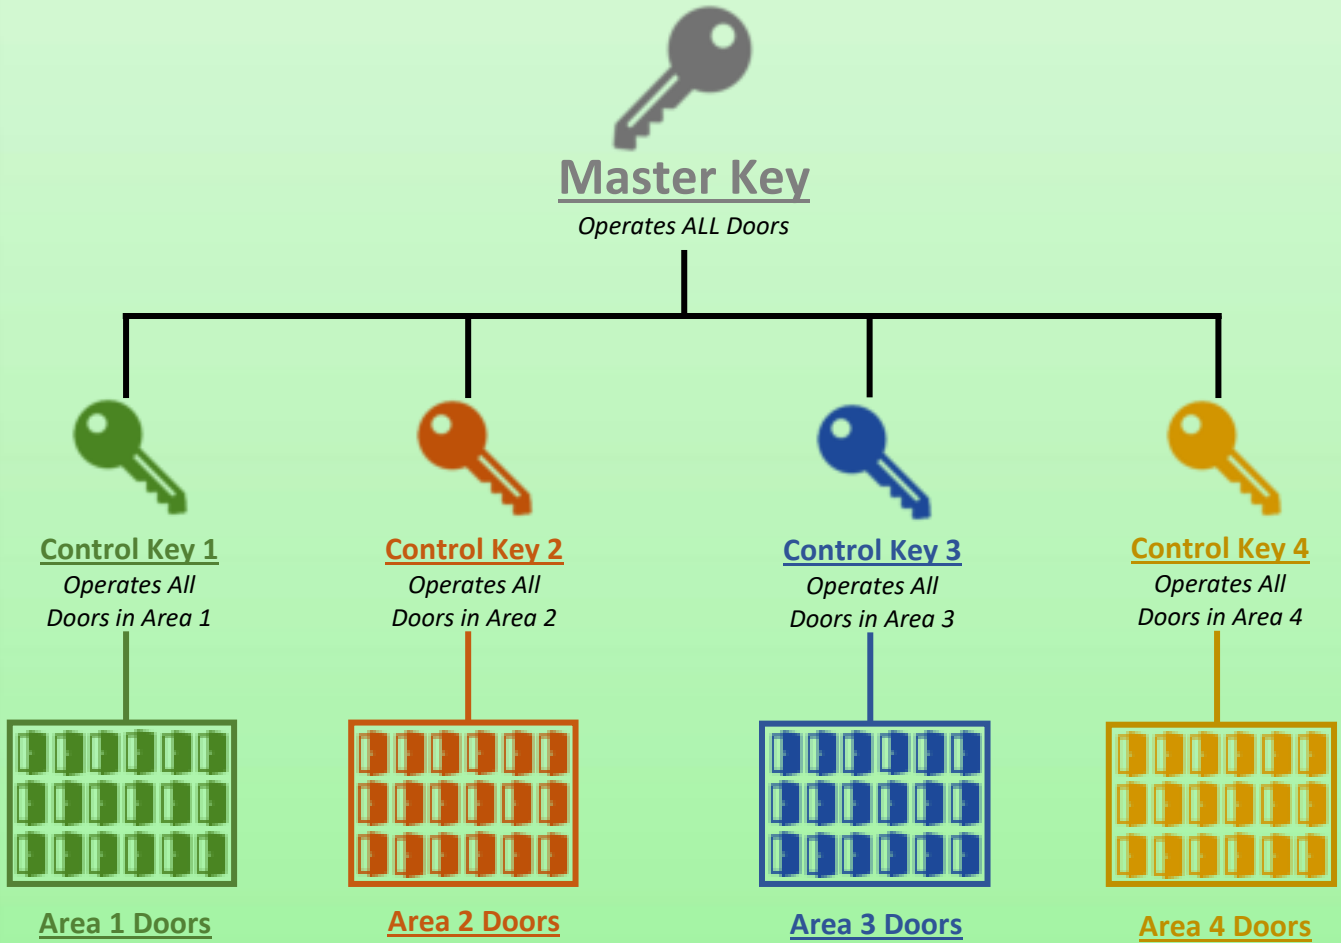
Master Key
Operates ALL Doors

Control Key 1
Operates All Doors in Area 1

Control Key 2
Operates All Doors in Area 2

Control Key 3
Operates All Doors in Area 3

Control Key 4
Operates All Doors in Area 4

Area 1 Doors

Area 2 Doors

Area 3 Doors

Area 4 Doors